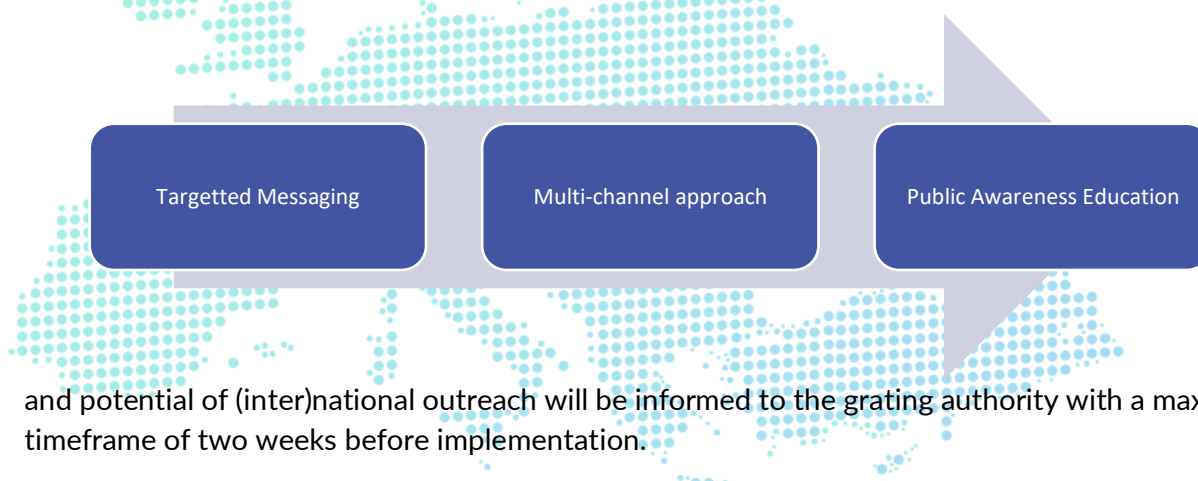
Targetted Messaging

Multi-channel approach

Public Awareness Education

and potential of (inter)national outreach will be informed to the grating authority with a max timeframe of two weeks before implementation.